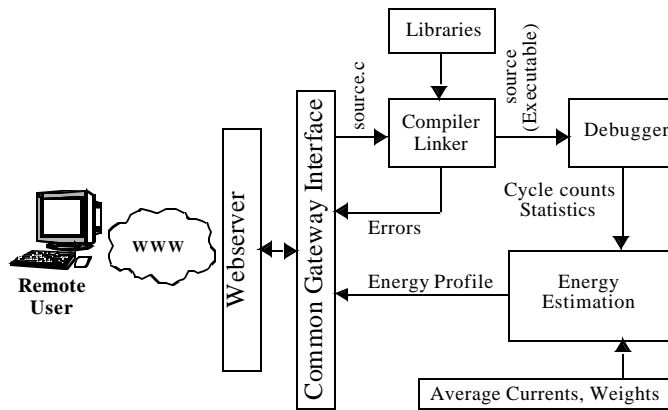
Libraries

source.c

source (Executable)

Compiler Linker

Debugger

Common Gateway Interface

Webserver

WWW

Remote User

Errors

Cycle counts Statistics

Energy Profile

Energy Estimation

Average Currents, Weights